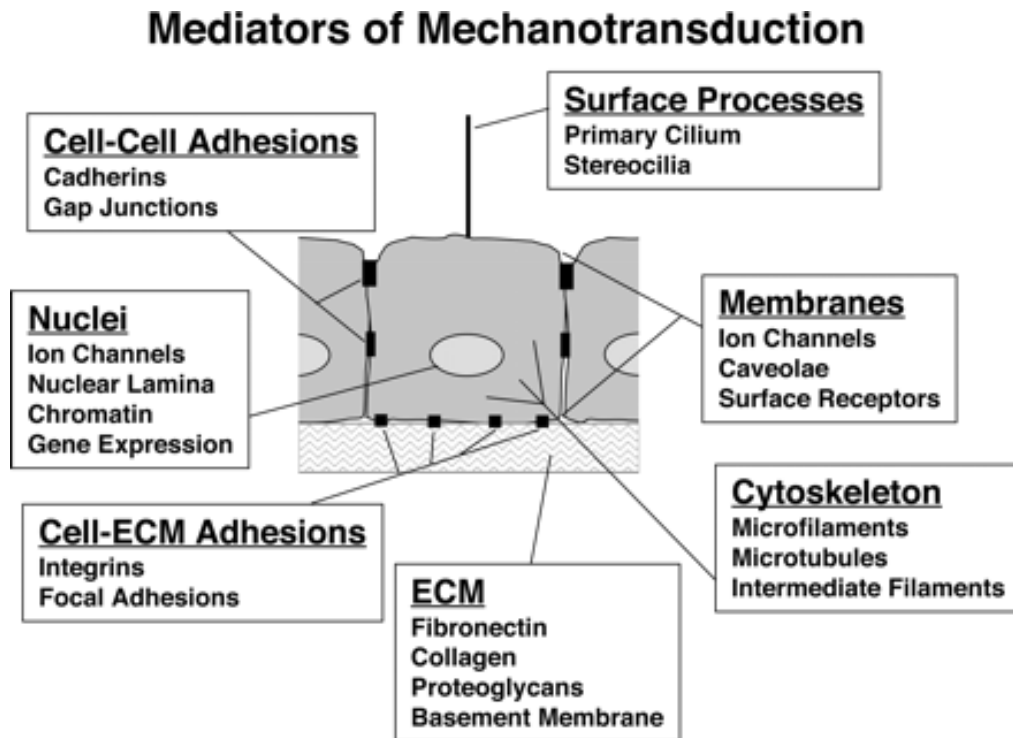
Mediators of Mechanotransduction

Cell-Cell Adhesions
Cadherins
Gap Junctions

Surface Processes
Primary Cilium
Stereocilia

Nuclei
Ion Channels
Nuclear Lamina
Chromatin
Gene Expression

Membranes
Ion Channels
Caveolae
Surface Receptors

Cytoskeleton
Microfilaments
Microtubules
Intermediate Filaments

Cell-ECM Adhesions
Integrins
Focal Adhesions

ECM
Fibronectin
Collagen
Proteoglycans
Basement Membrane